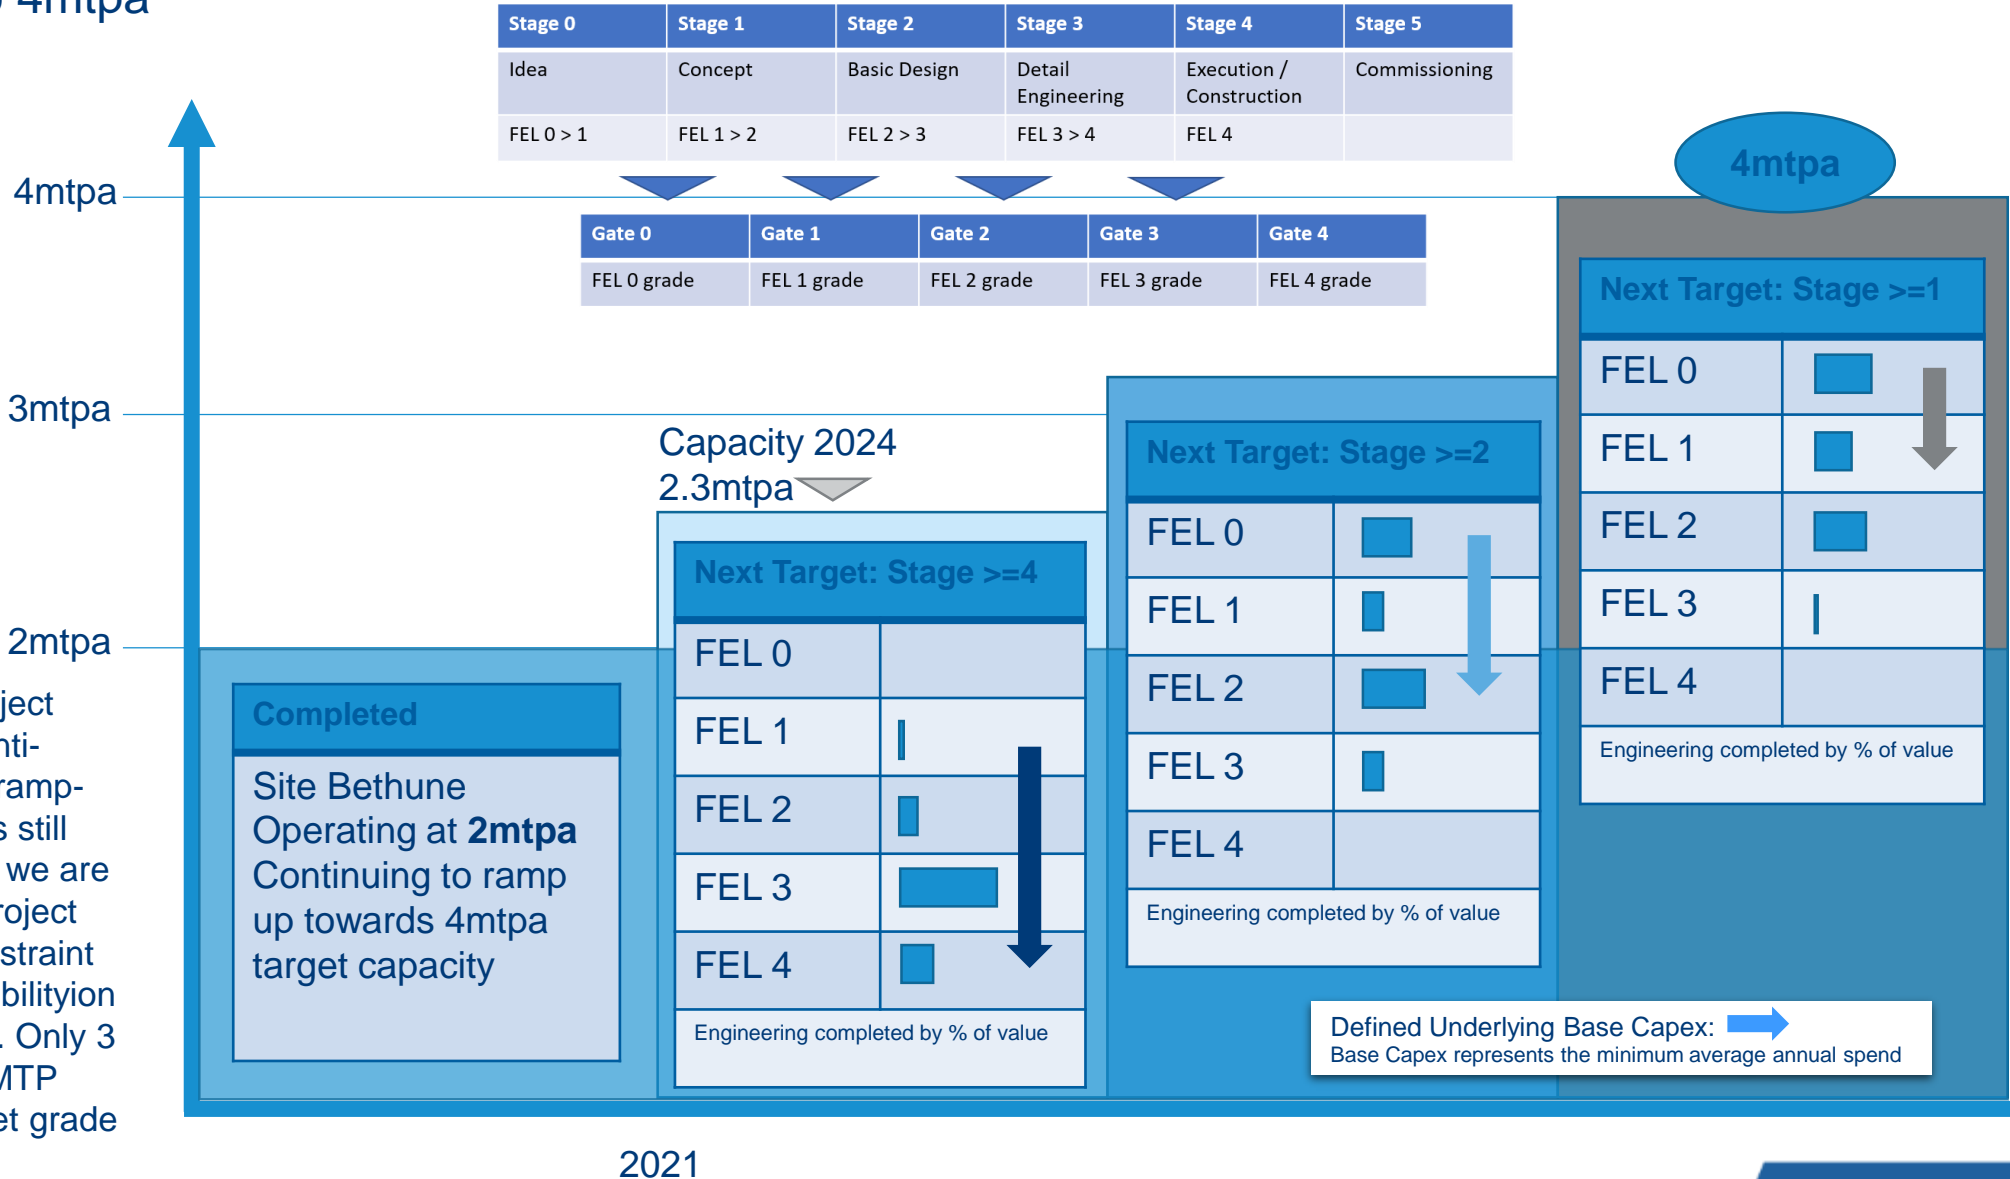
4mtpa

| Stage 0 | Stage 1 | Stage 2 | Stage 3 | Stage 4 | Stage 5 |
|---|---|---|---|---|---|
| Idea | Concept | Basic Design | Detail Engineering | Execution / Construction | Commissioning |
| FEL 0 > 1 | FEL 1 > 2 | FEL 2 > 3 | FEL 3 > 4 | FEL 4 | |

| Gate 0 | Gate 1 | Gate 2 | Gate 3 | Gate 4 |
|---|---|---|---|---|
| FEL 0 grade | FEL 1 grade | FEL 2 grade | FEL 3 grade | FEL 4 grade |

4mtpa

3mtpa

2mtpa

ject
nti-
ramp-
s still
we are
roject
straint
bilityion
. Only 3
MTP
et grade

Completed

Site Bethune Operating at **2mtpa** Continuing to ramp up towards 4mtpa target capacity

Capacity 2024
2.3mtpa

Next Target: Stage >=4

FEL 0
FEL 1
FEL 2
FEL 3
FEL 4

Engineering completed by % of value

Next Target: Stage >=2

FEL 0
FEL 1
FEL 2
FEL 3
FEL 4

Engineering completed by % of value

4mtpa

Next Target: Stage >=1

FEL 0
FEL 1
FEL 2
FEL 3
FEL 4

Engineering completed by % of value

Defined Underlying Base Capex:
Base Capex represents the minimum average annual spend

2021